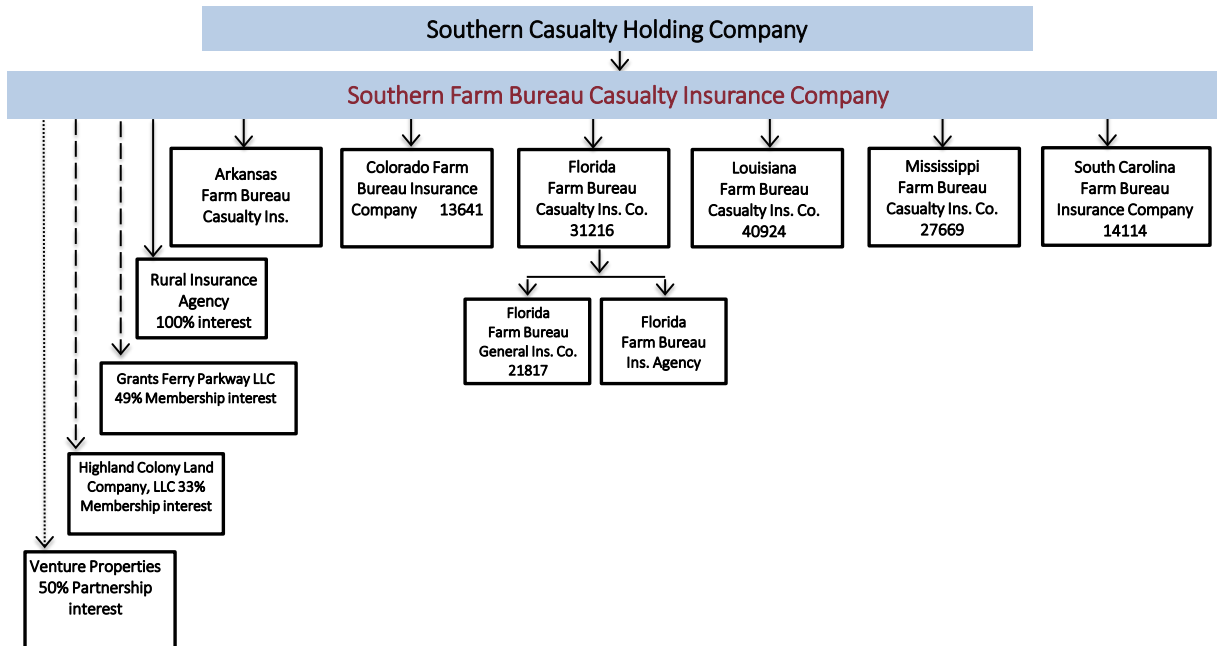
Southern Casualty Holding Company

Southern Farm Bureau Casualty Insurance Company

Arkansas Farm Bureau Casualty Ins.

Colorado Farm Bureau Insurance Company 13641

Florida Farm Bureau Casualty Ins. Co. 31216

Louisiana Farm Bureau Casualty Ins. Co. 40924

Mississippi Farm Bureau Casualty Ins. Co. 27669

South Carolina Farm Bureau Insurance Company 14114

Rural Insurance Agency 100% interest

Florida Farm Bureau General Ins. Co. 21817

Florida Farm Bureau Ins. Agency

Grants Ferry Parkway LLC 49% Membership interest

Highland Colony Land Company, LLC 33% Membership interest

Venture Properties 50% Partnership interest